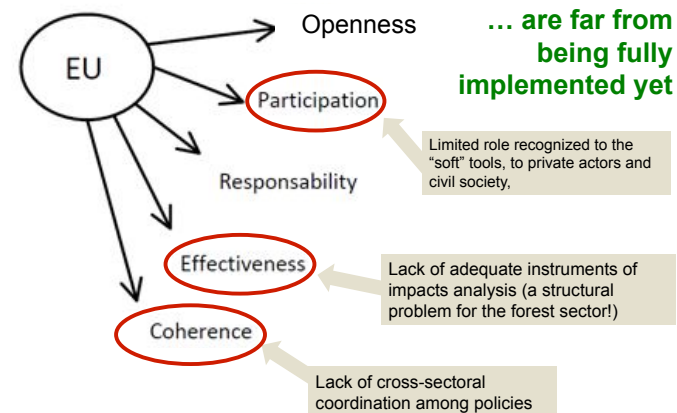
EU

Openness

… are far from being fully implemented yet

Participation

Limited role recognized to the "soft" tools, to private actors and civil society,

Responsability

Effectiveness

Lack of adequate instruments of impacts analysis (a structural problem for the forest sector!)

Coherence

Lack of cross-sectoral coordination among policies